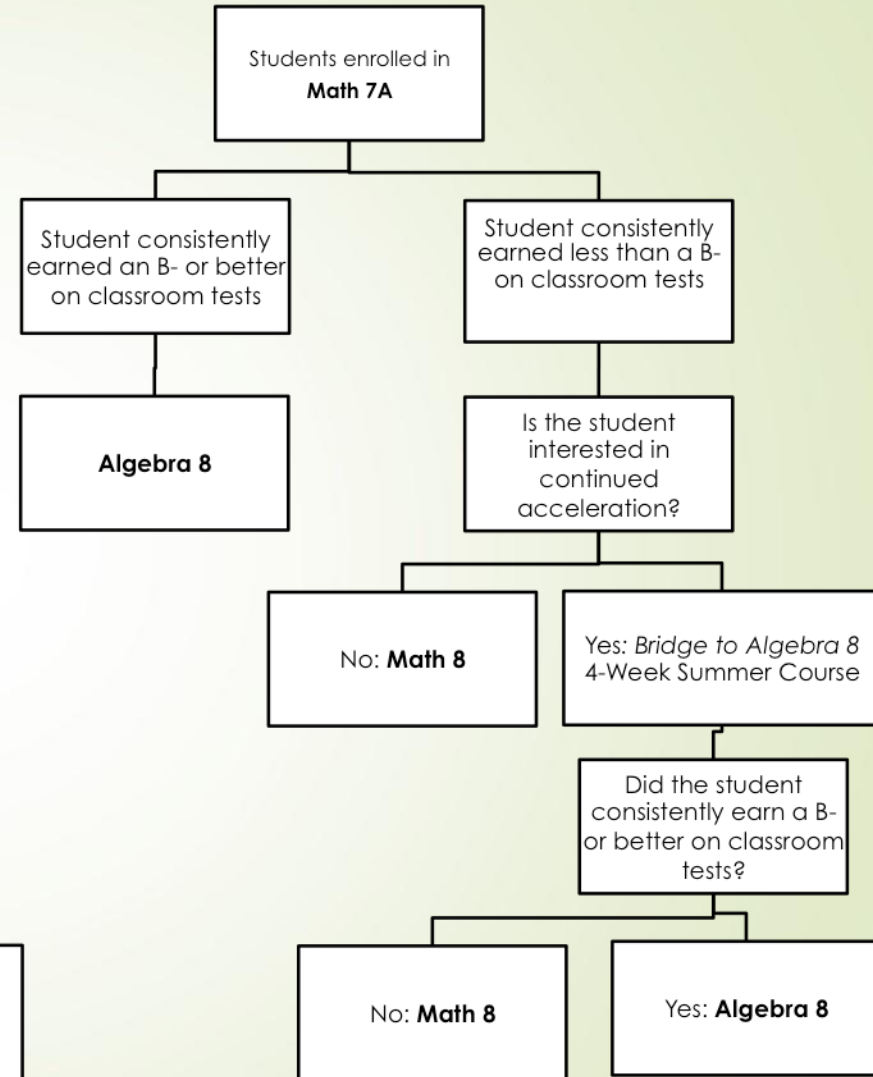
Students enrolled in
Math 7A

Student consistently earned an B- or better on classroom tests

Student consistently earned less than a B- on classroom tests

Algebra 8

Is the student interested in continued acceleration?

No: Math 8

Yes: Bridge to Algebra 8
4-Week Summer Course

Did the student consistently earn a B- or better on classroom tests?

No: Math 8

Yes: Algebra 8